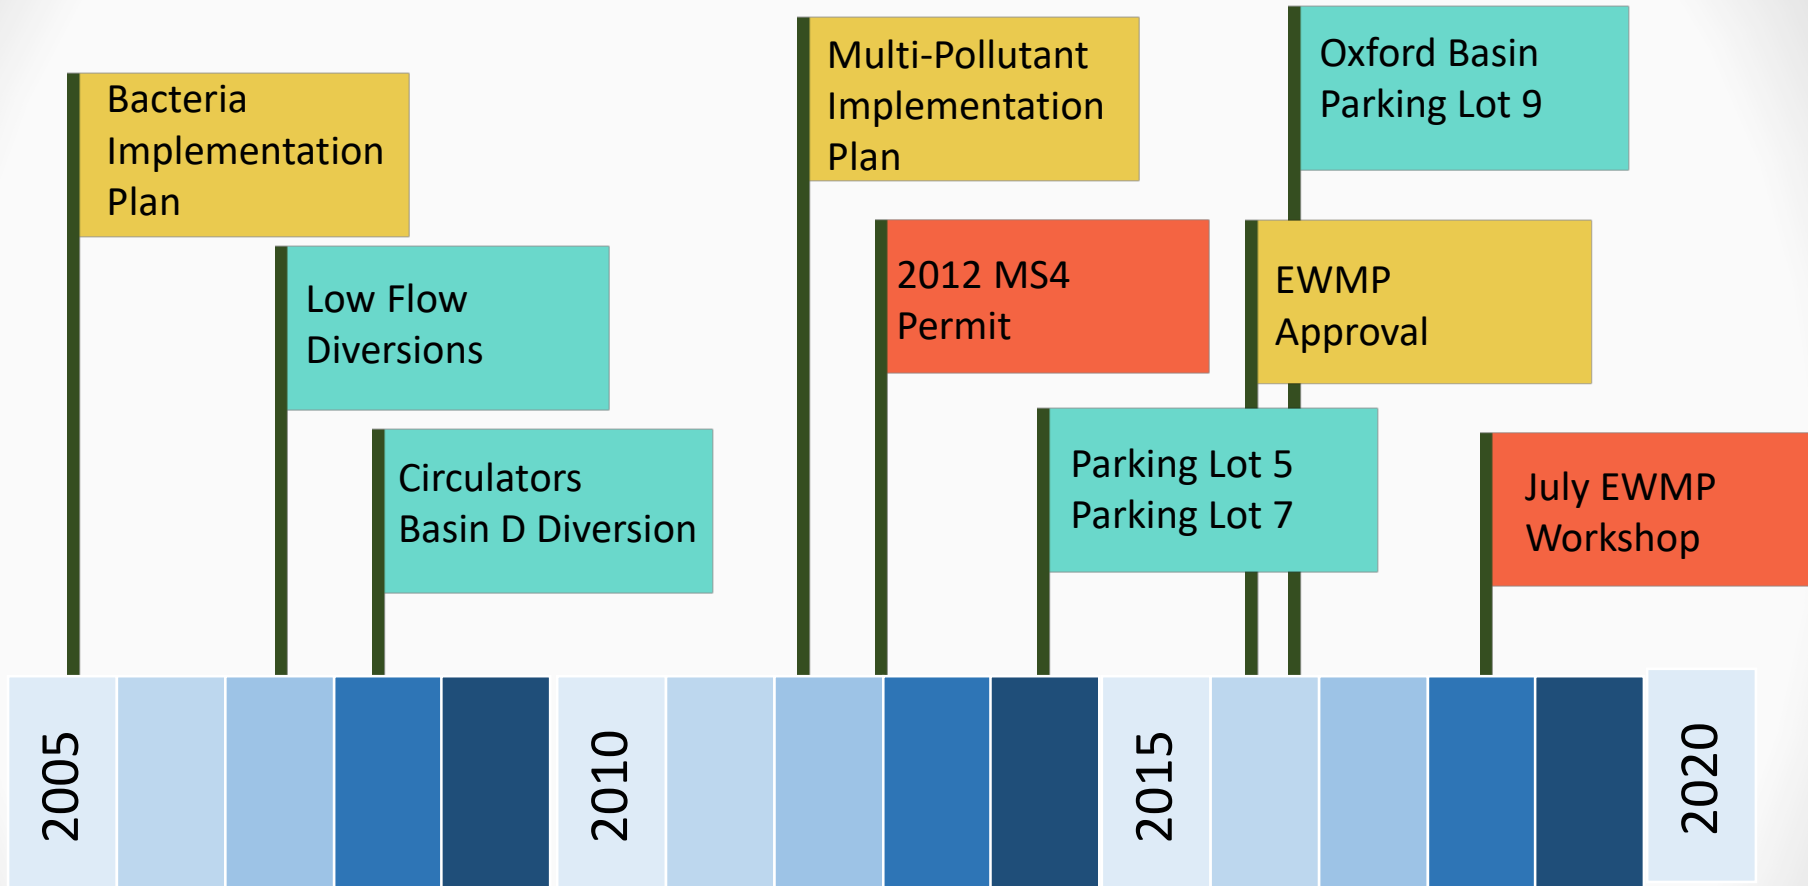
Bacteria Implementation Plan

Low Flow Diversions

Circulators
Basin D Diversion

Multi-Pollutant Implementation Plan

2012 MS4 Permit

Oxford Basin
Parking Lot 9

EWMP Approval

Parking Lot 5
Parking Lot 7

July EWMP Workshop

2005

2010

2015

2020